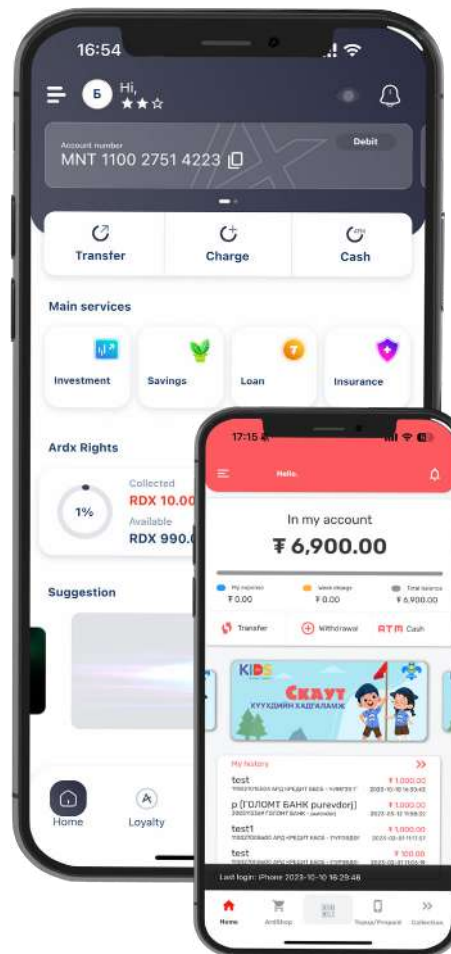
16:54

Б Hi,
★★☆

Account number
MNT 1100 2751 4223
Debit

Transfer
Charge
Cash

Main services
Investment
Savings
Loan
Insurance

Ardx Rights
1%
Collected
RDX 10.00
Available
RDX 990.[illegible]

Suggestion

Home
Loyalty

17:15
Hello.

In my account
₮ 6,900.00

My expense
₮ 0.00
Week change
₮ 0.00
Total balance
₮ 6,900.00

Transfer
Withdrawal
ATM Cash

KIDS
Скаут
ХУУХДИЙН ХАДГАЛАМЖ

My history
test
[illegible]
₮ 1,000.00
2023-10-10 16:33:43
р [ГОЛОМТ БАНК purevdorj]
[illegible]
₮ 3,000.00
2023-05-12 11:58:22
test1
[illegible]
₮ 1,000.00
2023-05-01 17:11:57
test
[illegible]
₮ 100.00
2023-05-01 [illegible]

Last login: iPhone 2023-10-10 16:25:46

Home
ArdShop
Topup/Prepaid
Collection